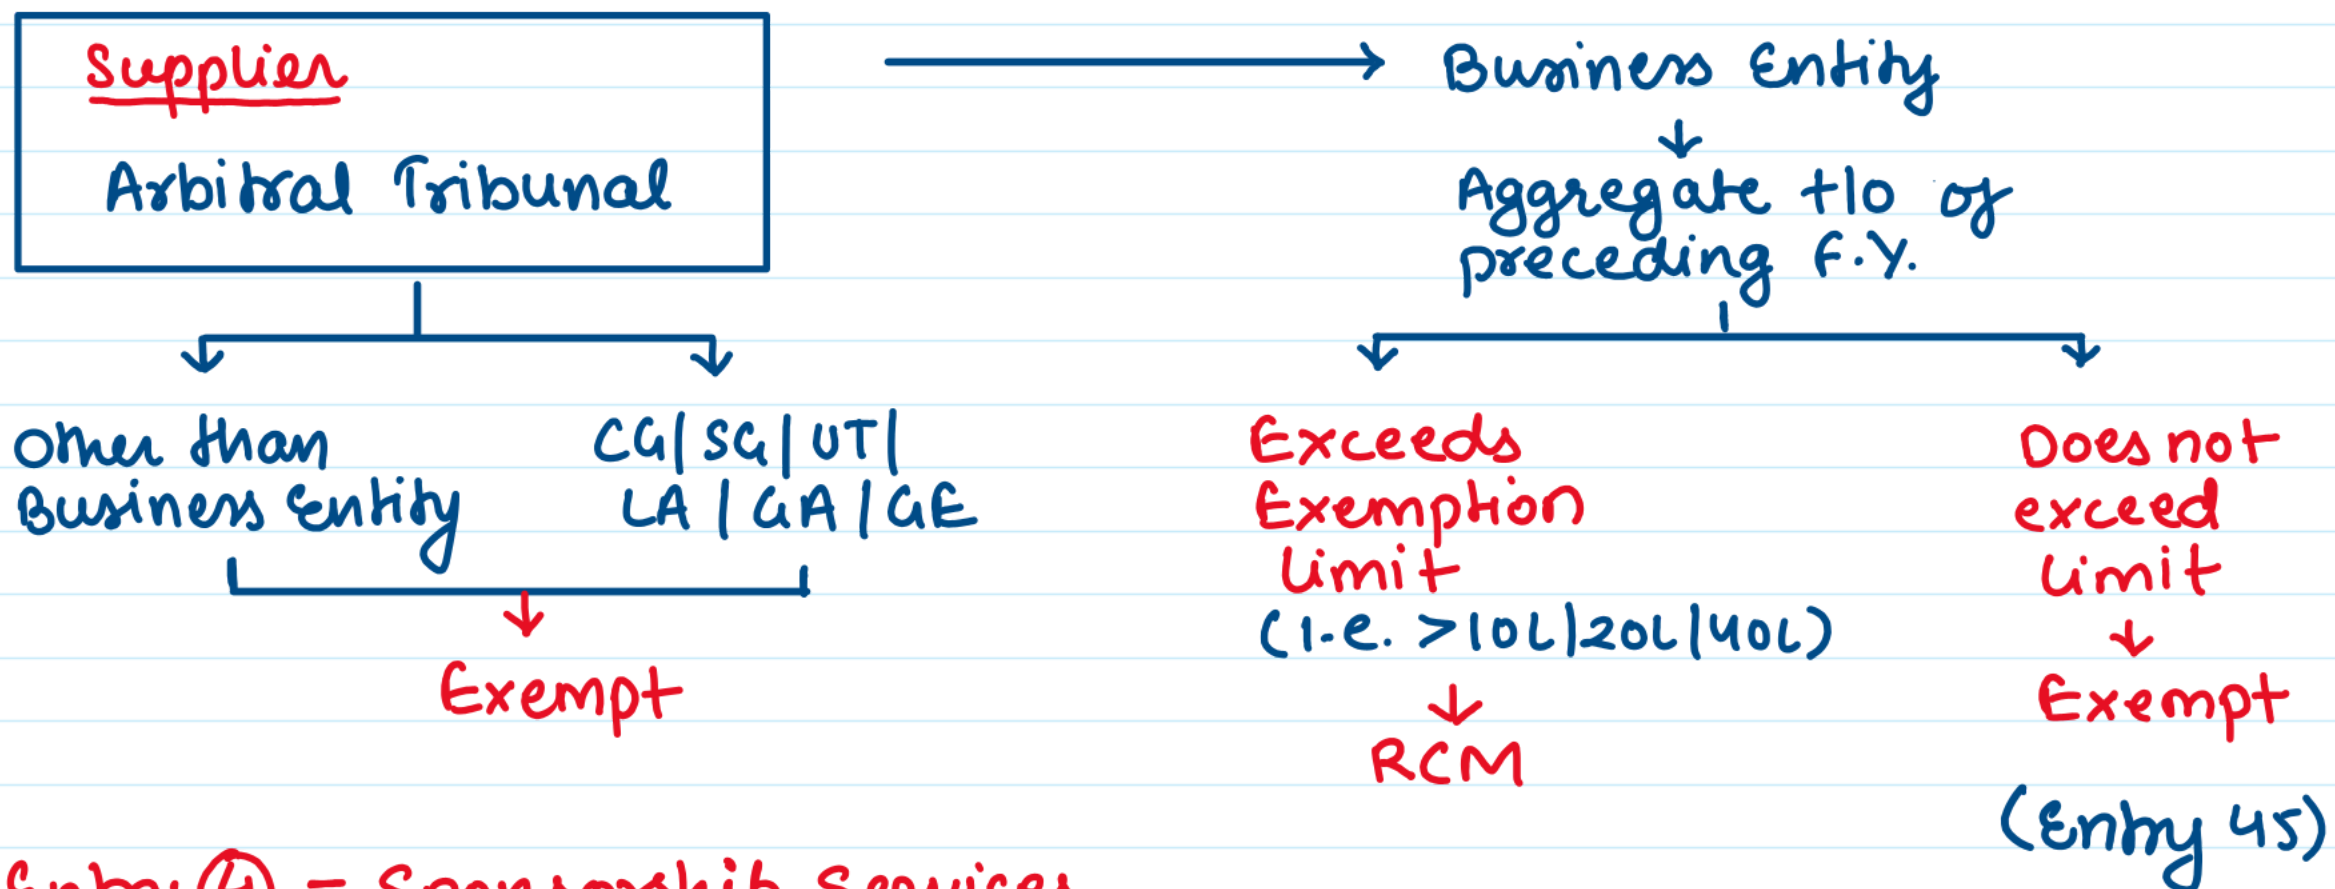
Supplier

Arbitral Tribunal

Business Entity

Aggregate t/o of preceding F.Y.

Other than Business Entity

CG/SG/UT/LA/GA/GE

Exempt

Exceeds Exemption limit (i.e. >10L/20L/40L)

RCM

Does not exceed limit

Exempt

(Entry 45)

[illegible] = Sponsorship Services